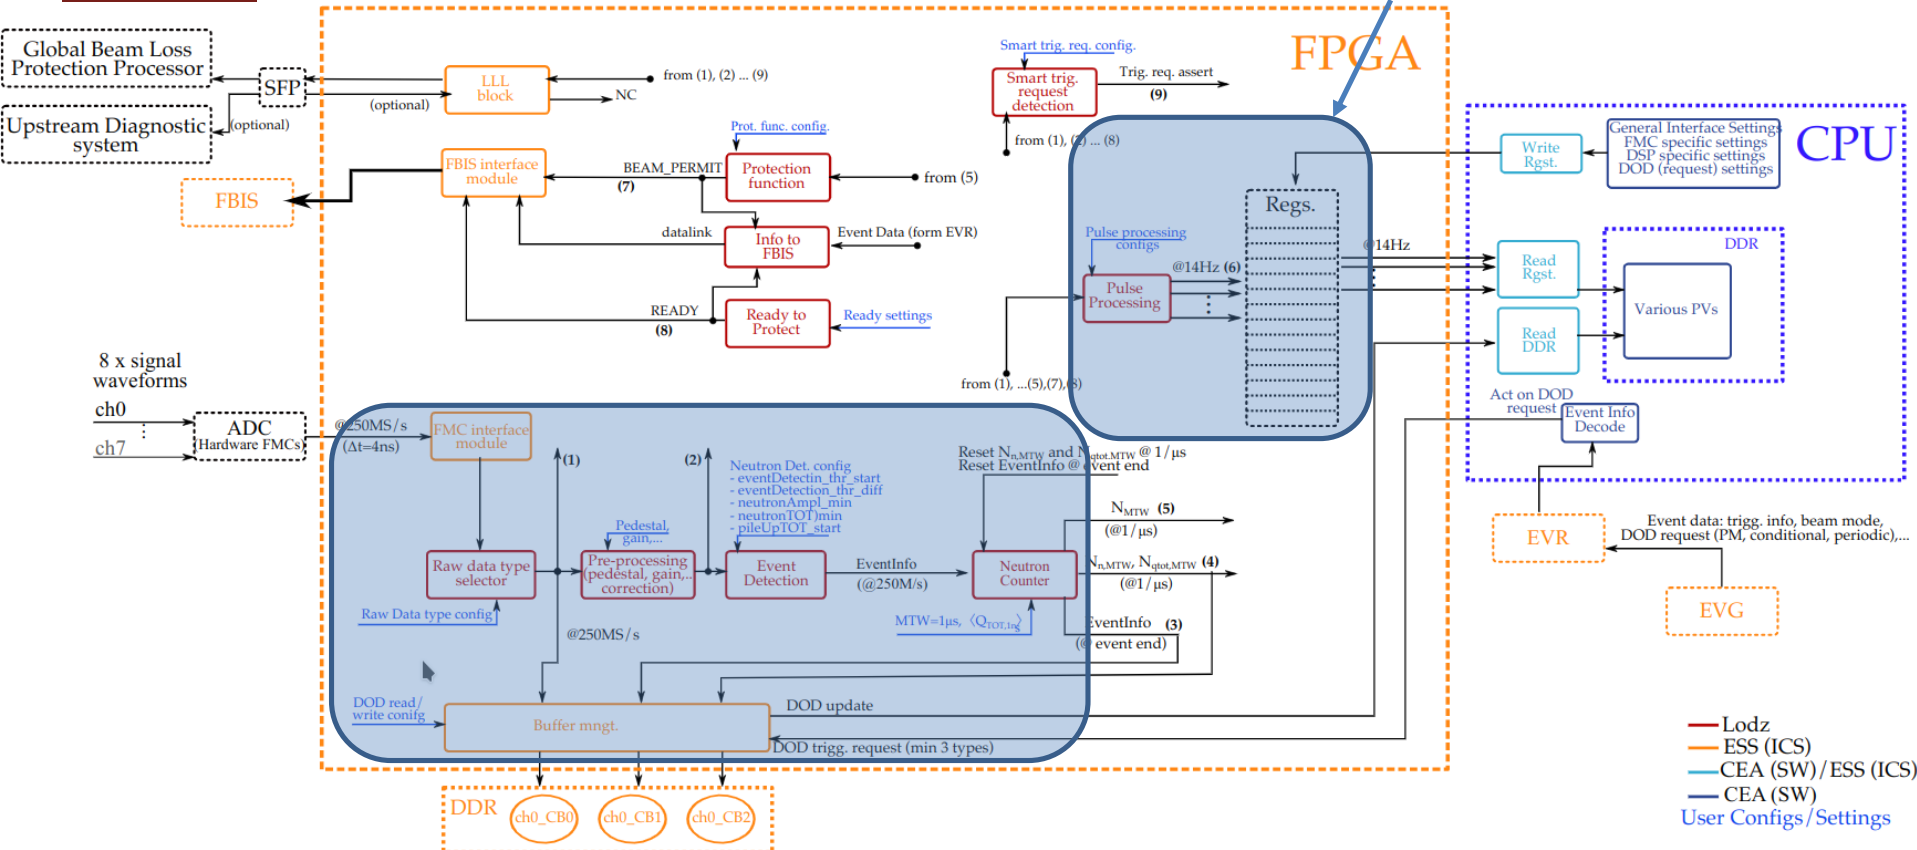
Global Beam Loss Protection Processor

Upstream Diagnostic system

SFP

(optional)

(optional)

LLL block

from (1), (2) ... (9)

NC

FPGA

Smart trig. req. config.

Smart trig. request detection

Trig. req. assert

(9)

from (1), (2) ... (8)

FBIS

FBIS interface module

BEAM_PERMIT

(7)

Prot. func. config.

Protection function

from (5)

datalink

Info to FBIS

Event Data (form EVR)

READY

(8)

Ready to Protect

Ready settings

Regs.

Pulse processing configs

Pulse Processing

@14Hz (6)

@14Hz

from (1), ...(5),(7),(8)

Write Rgst.

General Interface Settings FMC specific settings DSP specific settings DOD (request) settings

CPU

DDR

Read Rgst.

Various PVs

Read DDR

Act on DOD request

Event Info Decode

8 x signal waveforms

ch0

ch7

ADC

Hardware FMCs

@250MS/s

($\Delta$t=4ns)

FMC interface module

(1)

(2)

Neutron Det. config
- eventDetectin_thr_start
- eventDetection_thr_diff
- neutronAmpl_min
- neutronTOT_min
- pileUpTOT_start

Reset $N_{n,MTW}$ and $N_{qtot,MTW}$ @ 1/µs
Reset EventInfo @ event end

Pedestal, gain,...

Raw data type selector

Pre-processing (pedestal, gain,... correction)

Event Detection

EventInfo

(@250M/s)

Neutron Counter

$N_{MTW}$ (5)

(@1/µs)

$N_{n,MTW}$, $N_{qtot,MTW}$ (4)

(@1/µs)

EventInfo (3)

(@ event end)

Raw Data type config

@250MS/s

MTW=1µs, $\langle Q_{TOT,1n} \rangle$

EVR

Event data: trigg. info, beam mode, DOD request (PM, conditional, periodic),...

EVG

DOD read/ write conifg

Buffer mngt.

DOD update

DOD trigg. request (min 3 types)

DDR

ch0_CB0

ch0_CB1

ch0_CB2

Lodz
ESS (ICS)
CEA (SW)/ESS (ICS)
CEA (SW)
User Configs/Settings